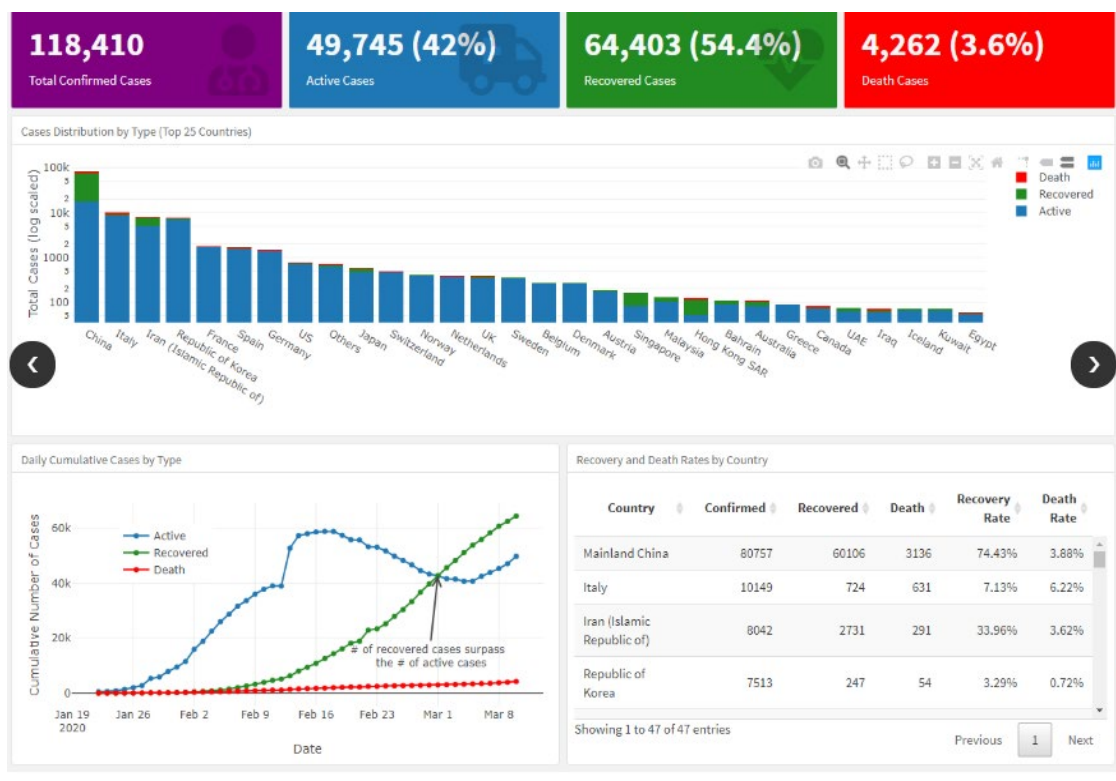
118,410
Total Confirmed Cases

49,745 (42%)
Active Cases

64,403 (54.4%)
Recovered Cases

4,262 (3.6%)
Death Cases

Cases Distribution by Type (Top 25 Countries)

Death
Recovered
Active

Total Cases (log scaled)
100k
5
2
10k
5
2
1000
5
2
100
5

China
Italy
Iran (Islamic Republic of)
Republic of Korea
France
Spain
Germany
US
Others
Japan
Switzerland
Norway
Netherlands
UK
Sweden
Belgium
Denmark
Austria
Singapore
Malaysia
Hong Kong SAR
Bahrain
Australia
Greece
Canada
UAE
Iraq
Iceland
Kuwait
Egypt

‹
›

Daily Cumulative Cases by Type

Active
Recovered
Death

Cumulative Number of Cases
60k
40k
20k
0

# of recovered cases surpass the # of active cases

Jan 19 2020
Jan 26
Feb 2
Feb 9
Feb 16
Feb 23
Mar 1
Mar 8
Date

Recovery and Death Rates by Country

| Country | Confirmed | Recovered | Death | Recovery Rate | Death Rate |
|---|---|---|---|---|---|
| Mainland China | 80757 | 60106 | 3136 | 74.43% | 3.88% |
| Italy | 10149 | 724 | 631 | 7.13% | 6.22% |
| Iran (Islamic Republic of) | 8042 | 2731 | 291 | 33.96% | 3.62% |
| Republic of Korea | 7513 | 247 | 54 | 3.29% | 0.72% |

Showing 1 to 47 of 47 entries
Previous
1
Next